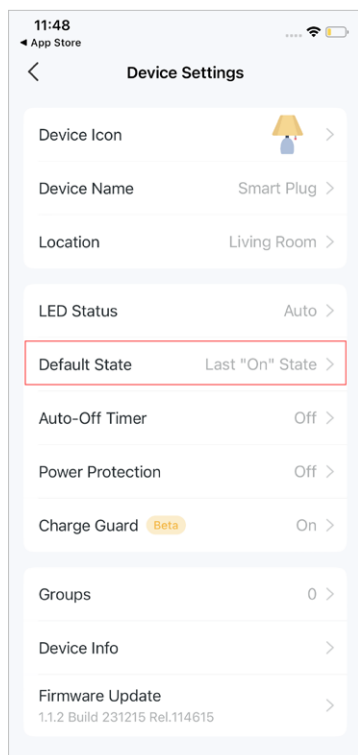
11:48
◀ App Store

Device Settings

Device Icon
Device Name Smart Plug
Location Living Room

LED Status Auto
Default State Last "On" State
Auto-Off Timer Off
Power Protection Off
Charge Guard Beta On

Groups 0
Device Info
Firmware Update
1.1.2 Build 231215 Rel.114615